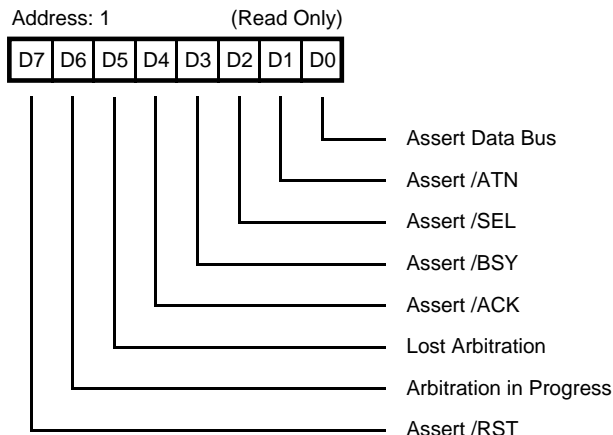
Address: 1 (Read Only)

| D7 | D6 | D5 | D4 | D3 | D2 | D1 | D0 |
|---|---|---|---|---|---|---|---|

Assert Data Bus
Assert /ATN
Assert /SEL
Assert /BSY
Assert /ACK
Lost Arbitration
Arbitration in Progress
Assert /RST